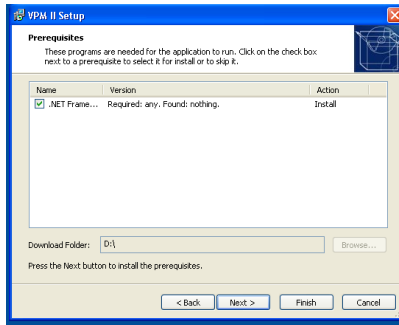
VPM II Setup

Prerequisites

These programs are needed for the application to run. Click on the check box next to a prerequisite to select it for install or to skip it.

| Name | Version | Action |
|---|---|---|
| .NET Frame... | Required: any. Found: nothing. | Install |

Download Folder: D:\

Browse...

Press the Next button to install the prerequisites.

< Back

Next >

Finish

Cancel